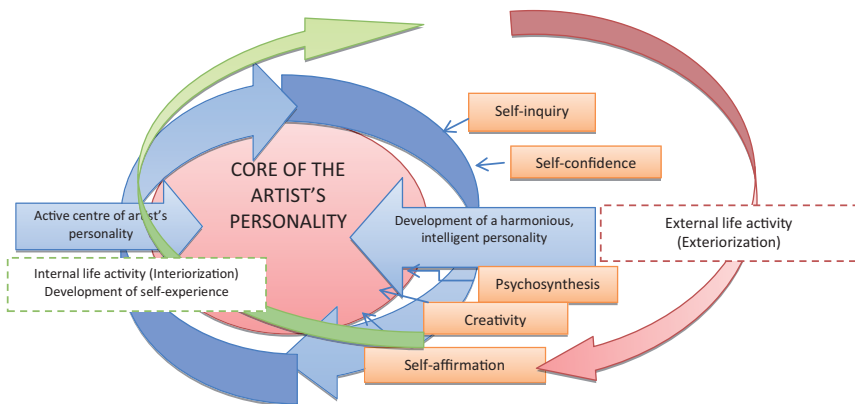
Self-inquiry

Self-confidence

CORE OF THE ARTIST'S PERSONALITY

Active centre of artist's personality

Development of a harmonious, intelligent personality

External life activity (Exteriorization)

Internal life activity (Interiorization) Development of self-experience

Psychosynthesis

Creativity

Self-affirmation